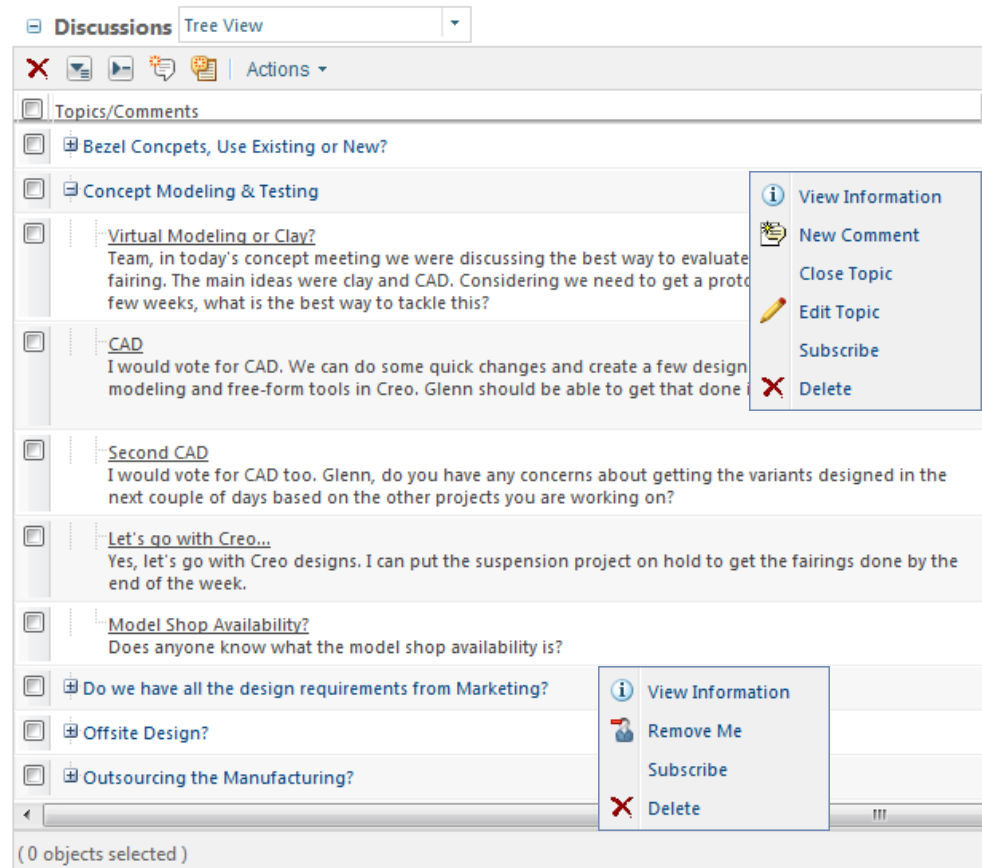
Discussions Tree View

Actions

Topics/Comments

Bezel Concpets, Use Existing or New?

Concept Modeling & Testing

Virtual Modeling or Clay?
Team, in today's concept meeting we were discussing the best way to evaluate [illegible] fairing. The main ideas were clay and CAD. Considering we need to get a proto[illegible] few weeks, what is the best way to tackle this?

CAD
I would vote for CAD. We can do some quick changes and create a few design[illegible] modeling and free-form tools in Creo. Glenn should be able to get that done i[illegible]

Second CAD
I would vote for CAD too. Glenn, do you have any concerns about getting the variants designed in the next couple of days based on the other projects you are working on?

Let's go with Creo...
Yes, let's go with Creo designs. I can put the suspension project on hold to get the fairings done by the end of the week.

Model Shop Availability?
Does anyone know what the model shop availability is?

Do we have all the design requirements from Marketing?

Offsite Design?

Outsourcing the Manufacturing?

View Information
New Comment
Close Topic
Edit Topic
Subscribe
Delete

View Information
Remove Me
Subscribe
Delete

( 0 objects selected )